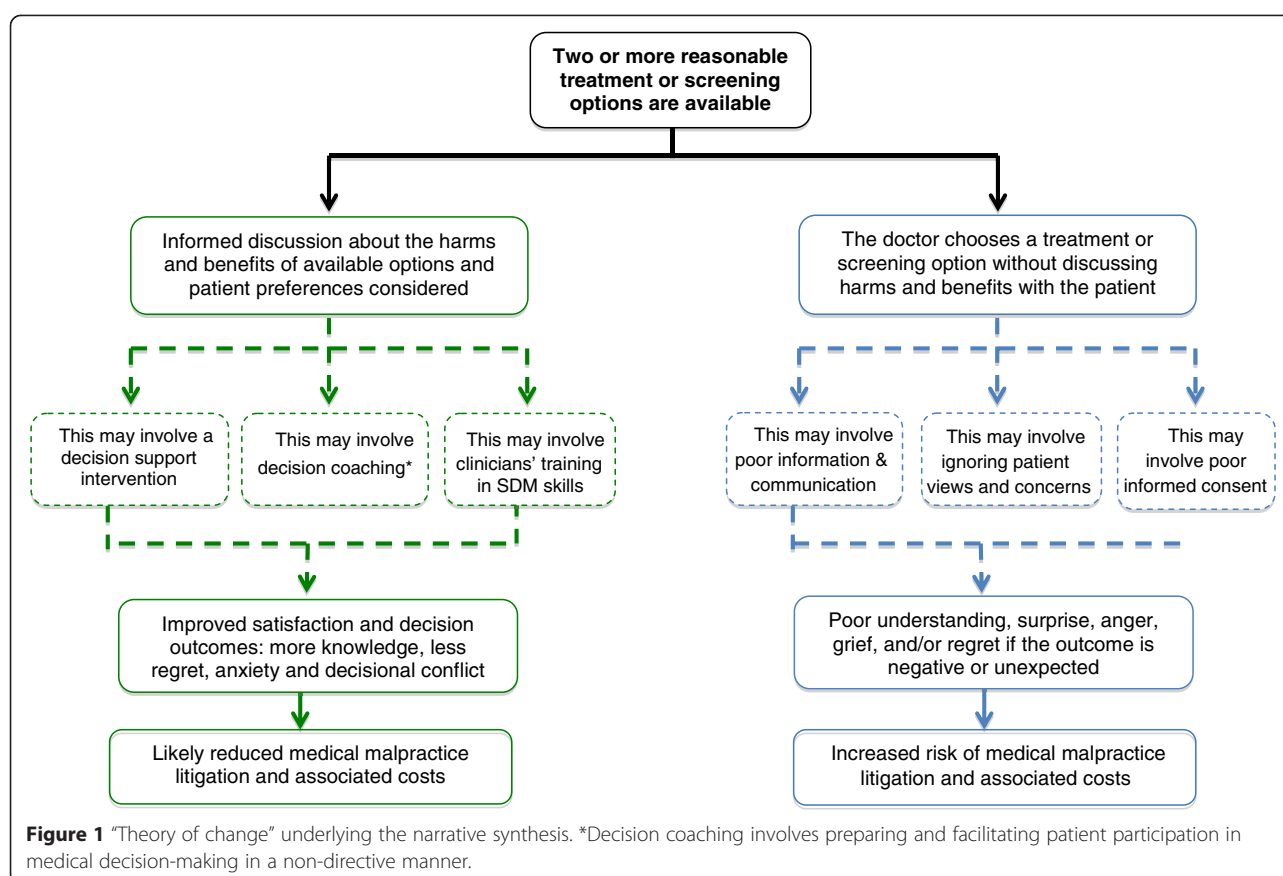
Two or more reasonable treatment or screening options are available

Informed discussion about the harms and benefits of available options and patient preferences considered

This may involve a decision support intervention

This may involve decision coaching*

This may involve clinicians' training in SDM skills

Improved satisfaction and decision outcomes: more knowledge, less regret, anxiety and decisional conflict

Likely reduced medical malpractice litigation and associated costs

The doctor chooses a treatment or screening option without discussing harms and benefits with the patient

This may involve poor information & communication

This may involve ignoring patient views and concerns

This may involve poor informed consent

Poor understanding, surprise, anger, grief, and/or regret if the outcome is negative or unexpected

Increased risk of medical malpractice litigation and associated costs

Figure 1 "Theory of change" underlying the narrative synthesis. *Decision coaching involves preparing and facilitating patient participation in medical decision-making in a non-directive manner.